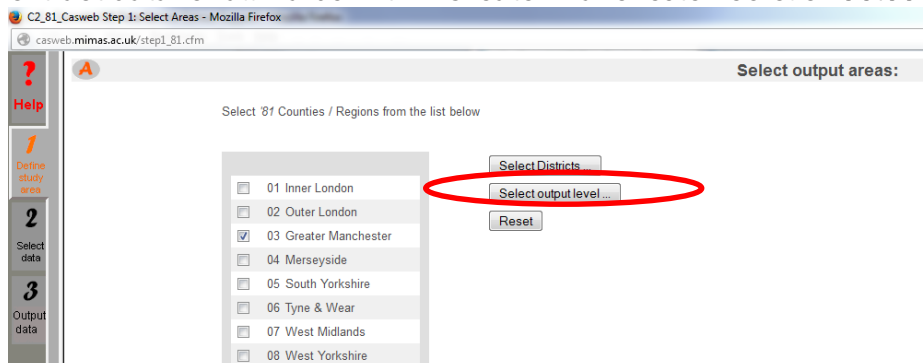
C2_81_Casweb Step 1: Select Areas - Mozilla Firefox

casweb.mimas.ac.uk/step1_81.cfm

?
Help

1
Define study area

2
Select data

3
Output data

A

Select output areas:

Select '81 Counties / Regions from the list below

01 Inner London
02 Outer London
03 Greater Manchester
04 Merseyside
05 South Yorkshire
06 Tyne & Wear
07 West Midlands
08 West Yorkshire

Select Districts ...
Select output level ...
Reset